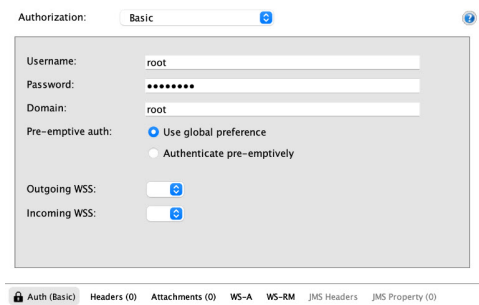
Authorization: Basic

Username: root

Password: ••••••••

Domain: root

Pre-emptive auth: Use global preference

Authenticate pre-emptively

Outgoing WSS:

Incoming WSS:

Auth (Basic) Headers (0) Attachments (0) WS-A WS-RM JMS Headers JMS Property (0)